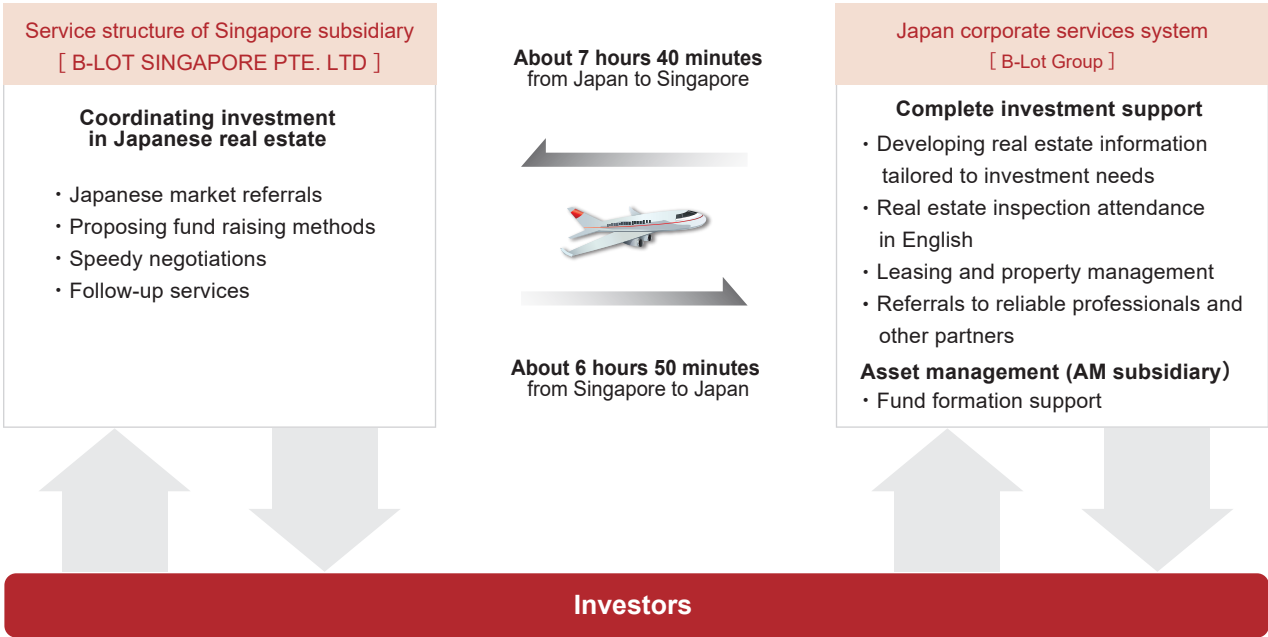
Service structure of Singapore subsidiary
[ B-LOT SINGAPORE PTE. LTD ]

Coordinating investment in Japanese real estate

・Japanese market referrals
・Proposing fund raising methods
・Speedy negotiations
・Follow-up services

About 7 hours 40 minutes
from Japan to Singapore

About 6 hours 50 minutes
from Singapore to Japan

Japan corporate services system
[ B-Lot Group ]

Complete investment support

・Developing real estate information tailored to investment needs
・Real estate inspection attendance in English
・Leasing and property management
・Referrals to reliable professionals and other partners

Asset management (AM subsidiary)
・Fund formation support

Investors